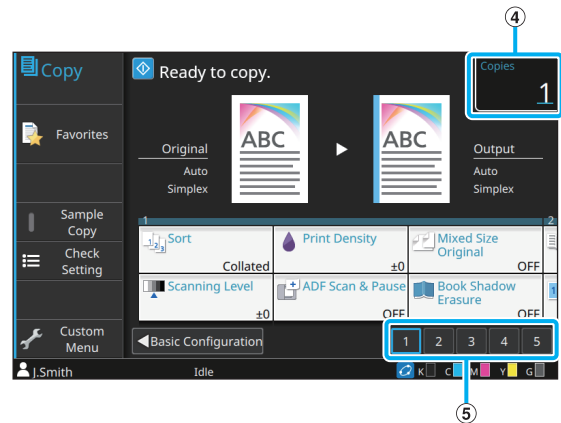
④

Copy

Ready to copy.

Copies
1

Favorites

Original
Auto
Simplex

ABC

ABC

Output
Auto
Simplex

Sample Copy

Check Setting

1

2

Sort
Collated

Print Density
±0

Mixed Size Original
OFF

Scanning Level
±0

ADF Scan & Pause
OFF

Book Shadow Erasure
OFF

Custom Menu

Basic Configuration

1 2 3 4 5

J.Smith

Idle

K C M Y G

⑤